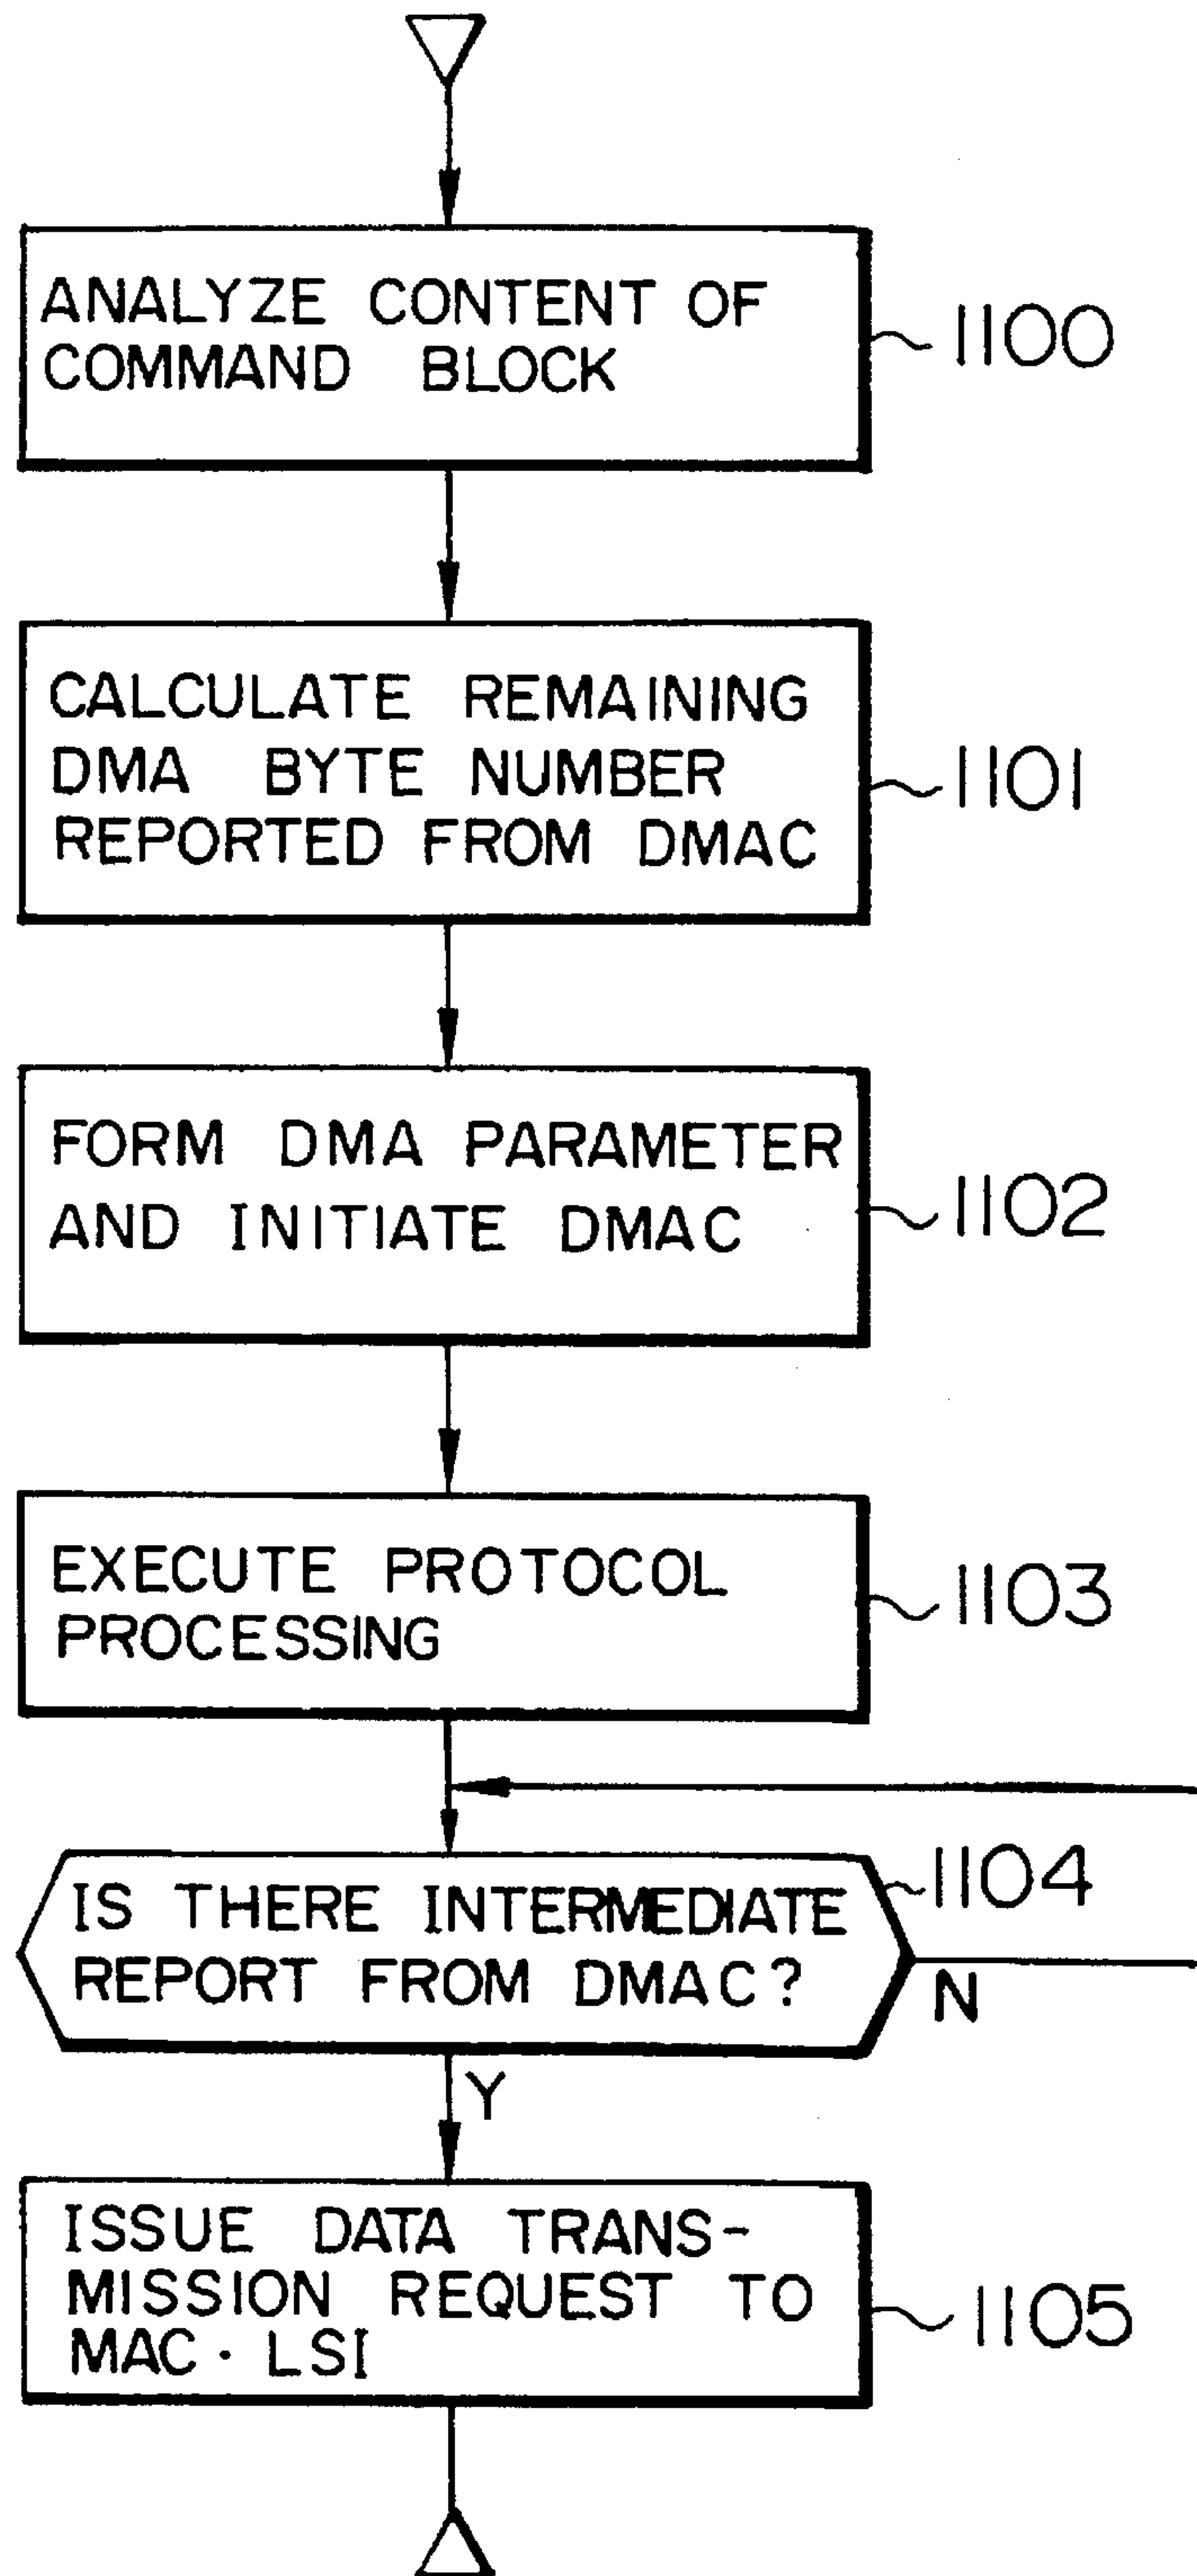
ANALYZE CONTENT OF COMMAND BLOCK
1100

CALCULATE REMAINING DMA BYTE NUMBER REPORTED FROM DMAC
1101

FORM DMA PARAMETER AND INITIATE DMAC
1102

EXECUTE PROTOCOL PROCESSING
1103

IS THERE INTERMEDIATE REPORT FROM DMAC?
1104

N

Y

ISSUE DATA TRANSMISSION REQUEST TO MAC · LSI
1105